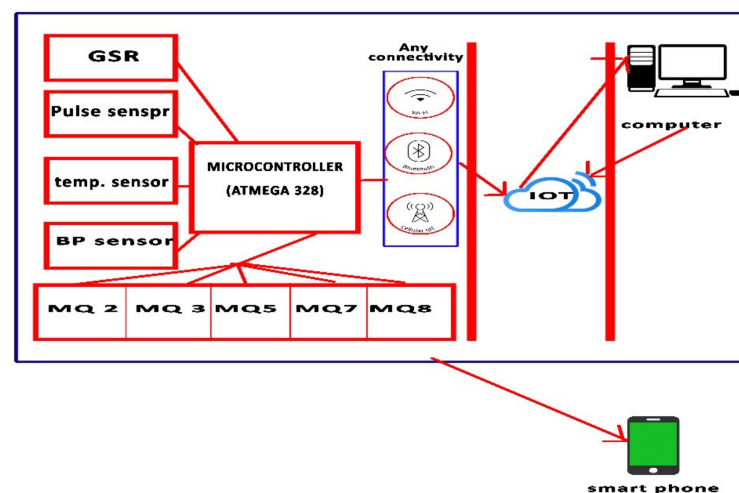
GSR

Pulse senspr

temp. sensor

BP sensor

MICROCONTROLLER
(ATMEGA 328)

Any connectivity

Wi-Fi

Bluetooth

Cellular IoT

IOT

computer

| MQ 2 | MQ 3 | MQ5 | MQ7 | MQ8 |
|---|---|---|---|---|

smart phone